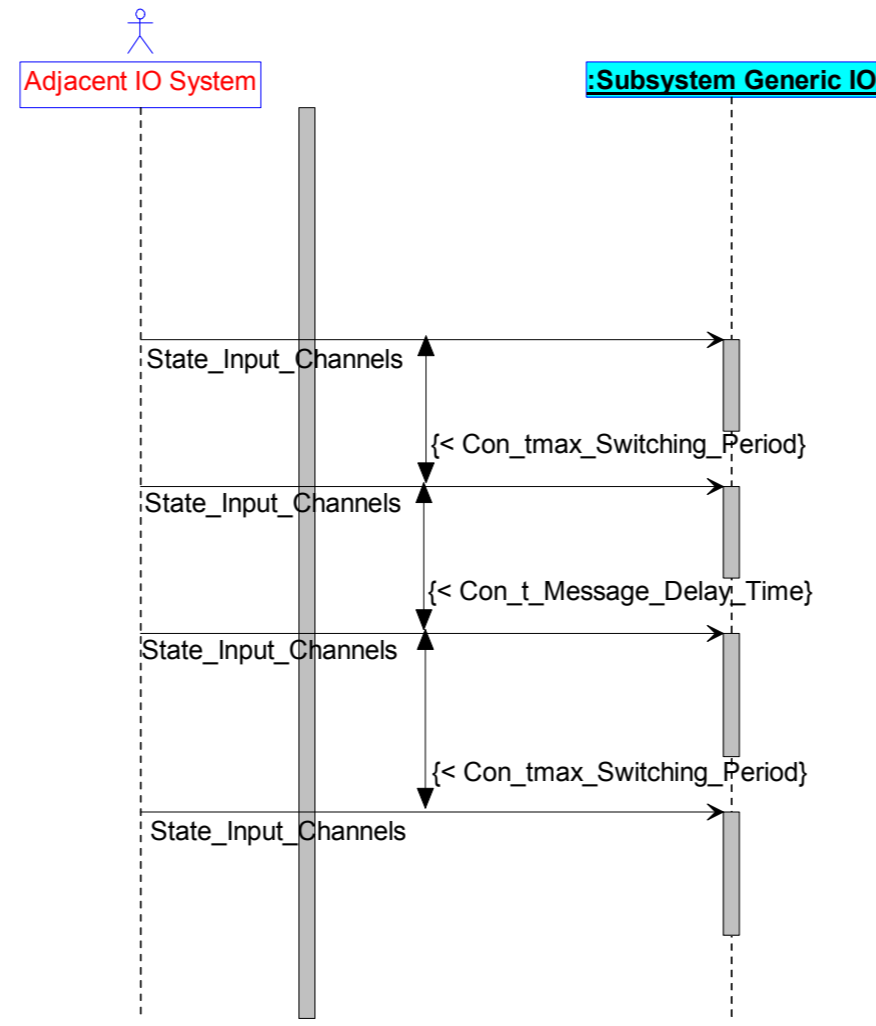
Adjacent IO System

:Subsystem Generic IO

State_Input_Channels

{< Con_tmax_Switching_Period}

State_Input_Channels

{< Con_t_Message_Delay_Time}

State_Input_Channels

{< Con_tmax_Switching_Period}

State_Input_Channels